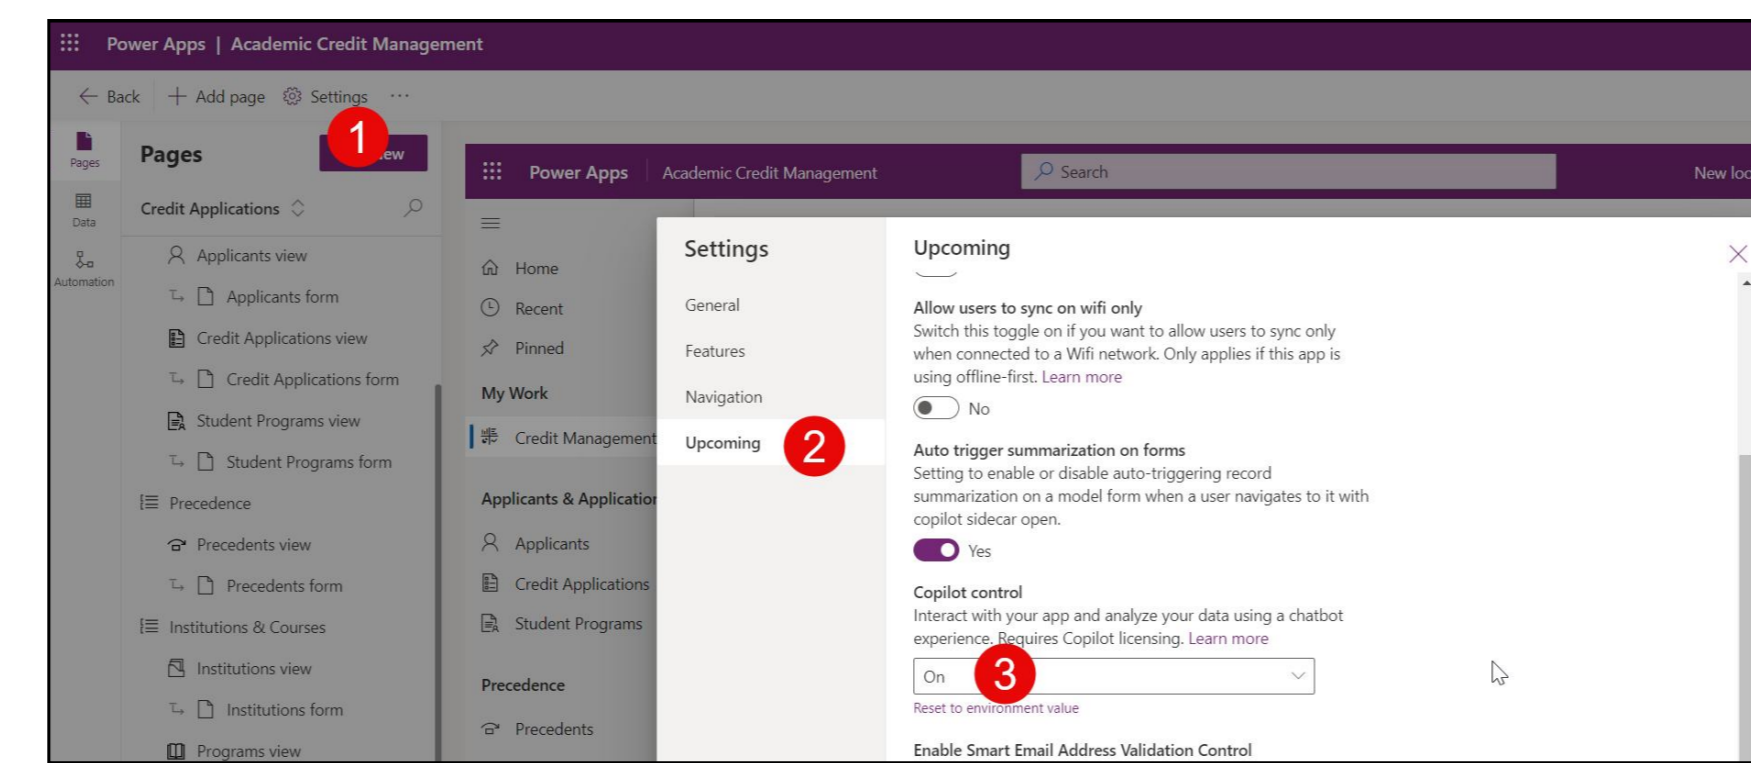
Power Apps | Academic Credit Management

← Back + Add page Settings ···

Pages
Data
Automation

Pages
1
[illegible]ew

Credit Applications

Applicants view
Applicants form
Credit Applications view
Credit Applications form
Student Programs view
Student Programs form
Precedence
Precedents view
Precedents form
Institutions & Courses
Institutions view
Institutions form
Programs view

Power Apps
Academic Credit Management
Search
New loc

Home
Recent
Pinned
My Work
Credit Management
Applicants & Application
Applicants
Credit Applications
Student Programs
Precedence
Precedents

Settings
General
Features
Navigation
Upcoming
2

Upcoming

Allow users to sync on wifi only
Switch this toggle on if you want to allow users to sync only when connected to a Wifi network. Only applies if this app is using offline-first. Learn more

No

Auto trigger summarization on forms
Setting to enable or disable auto-triggering record summarization on a model form when a user navigates to it with copilot sidecar open.

Yes

Copilot control
Interact with your app and analyze your data using a chatbot experience. Requires Copilot licensing. Learn more

On
3
Reset to environment value

Enable Smart Email Address Validation Control